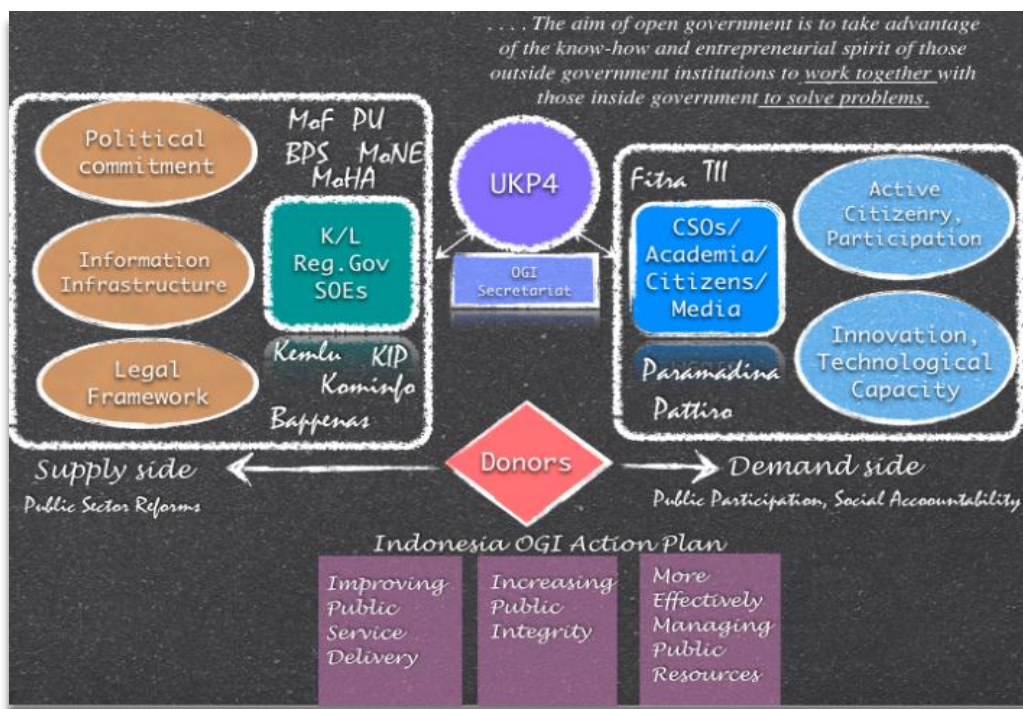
. . . . The aim of open government is to take advantage of the know-how and entrepreneurial spirit of those outside government institutions to work together with those inside government to solve problems.

Political commitment

Information Infrastructure

Legal Framework

MoF PU
BPS MoNE
MoHA

K/L
Reg.Gov
SOEs

Kemlu KIP
Kominfo
Bappenas

UKP4

OGI Secretariat

Fitra TII

CSOs/
Academia/
Citizens/
Media

Paramadina
Pattiro

Active Citizenry, Participation

Innovation, Technological Capacity

Supply side
Public Sector Reforms

Donors

Demand side
Public Participation, Social Accoountability

Indonesia OGI Action Plan

Improving Public Service Delivery

Increasing Public Integrity

More Effectively Managing Public Resources